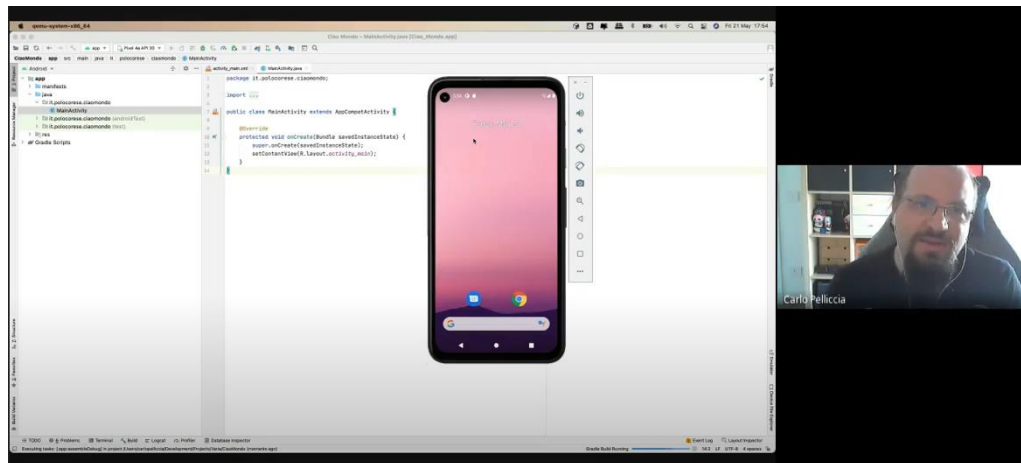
qemu-system-x86_64

Fri 21 May 17:54

Ciao Mondo – MainActivity.java [Ciao_Mondo.app]

app

Pixel 4a API 30

CiaoMondo app src main java it polocorese ciaomondo MainActivity

Android

app
manifests
java
it.polocorese.ciaomondo
MainActivity
it.polocorese.ciaomondo (androidTest)
it.polocorese.ciaomondo (test)
res
Gradle Scripts

activity_main.xml MainActivity.java

package it.polocorese.ciaomondo;

import ...

public class MainActivity extends AppCompatActivity {

@Override
protected void onCreate(Bundle savedInstanceState) {
super.onCreate(savedInstanceState);
setContentView(R.layout.activity_main);
}
}

Carlo Pelliccia

TODO Problems Terminal Build Logcat Profiler Database Inspector

Event Log Layout Inspector

Gradle Build Running

Executing tasks: [:app:assembleDebug] in project

Project Resource Manager Structure Favorites Build Variants Gradle Emulator Device File Explorer